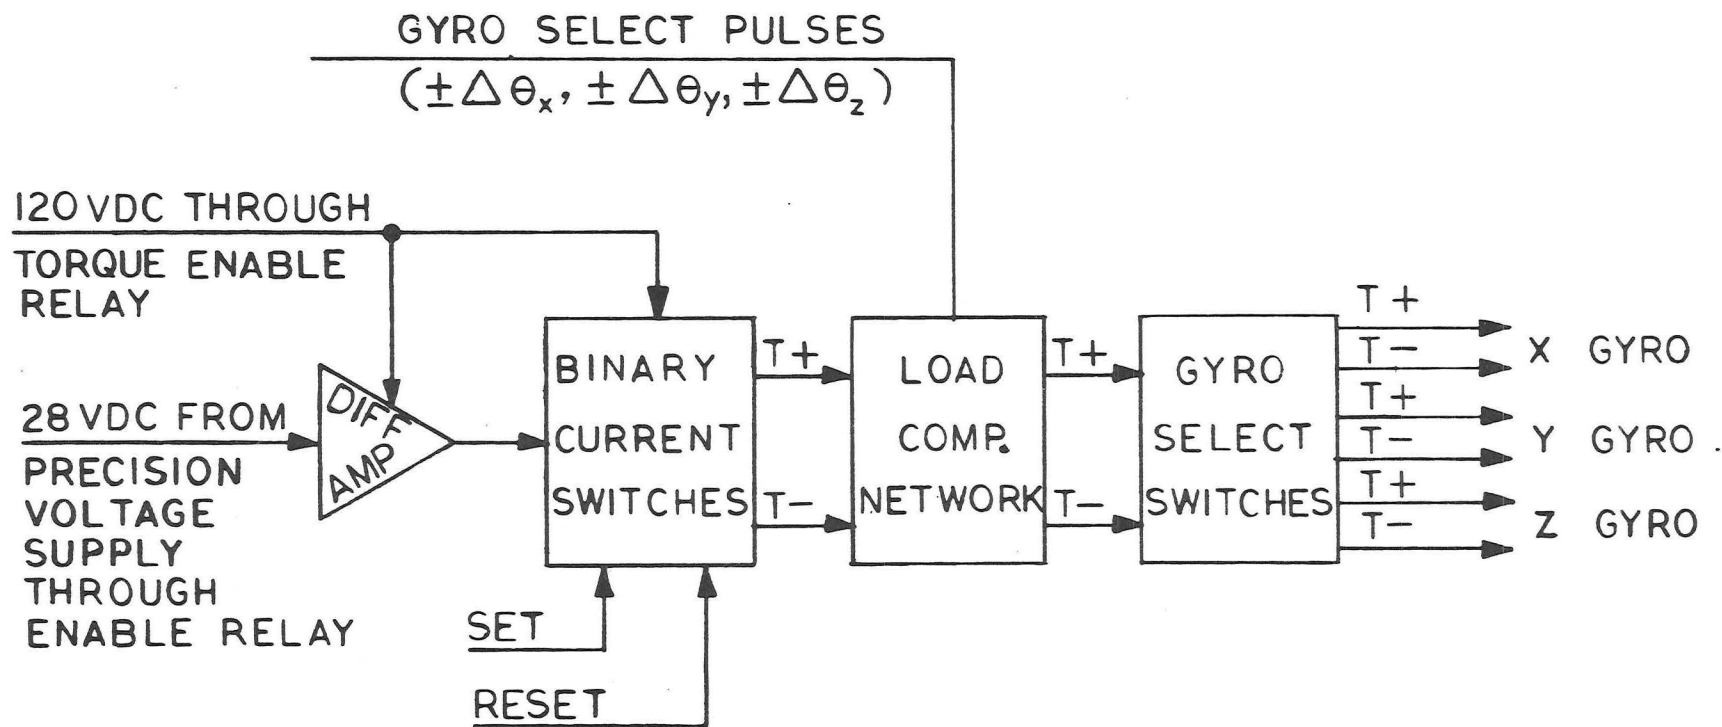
GYRO SELECT PULSES
$(\pm\Delta\theta_x, \pm\Delta\theta_y, \pm\Delta\theta_z)$

120 VDC THROUGH
TORQUE ENABLE RELAY

28 VDC FROM
PRECISION VOLTAGE SUPPLY THROUGH ENABLE RELAY

DIFF AMP

BINARY CURRENT SWITCHES

T+
T−

LOAD COMP. NETWORK

T+
T−

GYRO SELECT SWITCHES

SET
RESET

T+
T−
X GYRO
T+
T−
Y GYRO .
T+
T−
Z GYRO